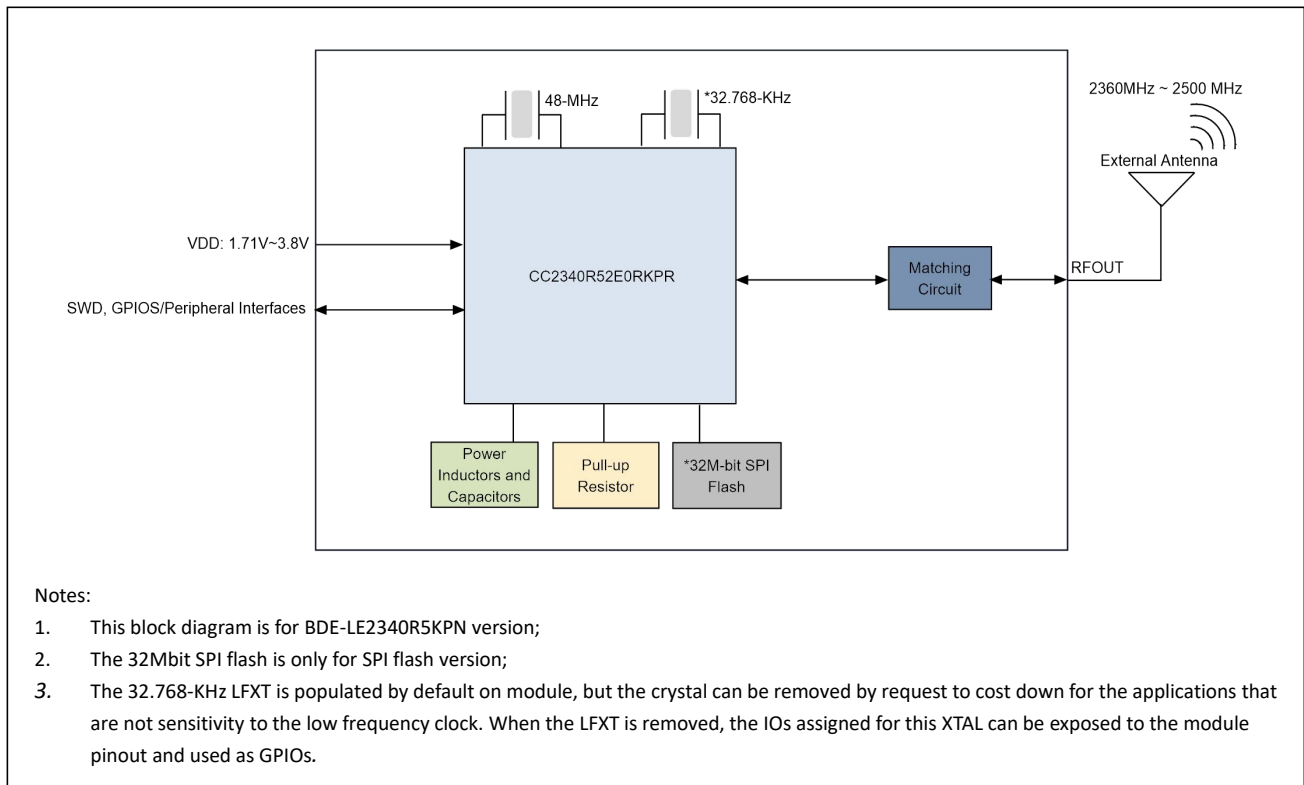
48-MHz

*32.768-KHz

2360MHz ~ 2500 MHz

External Antenna

VDD: 1.71V~3.8V

CC2340R52E0RKPR

Matching Circuit

RFOUT

SWD, GPIOS/Peripheral Interfaces

Power Inductors and Capacitors

Pull-up Resistor

*32M-bit SPI Flash

Notes:

1. This block diagram is for BDE-LE2340R5KPN version;

2. The 32Mbit SPI flash is only for SPI flash version;

3. The 32.768-KHz LFXT is populated by default on module, but the crystal can be removed by request to cost down for the applications that are not sensitivity to the low frequency clock. When the LFXT is removed, the IOs assigned for this XTAL can be exposed to the module pinout and used as GPIOs.